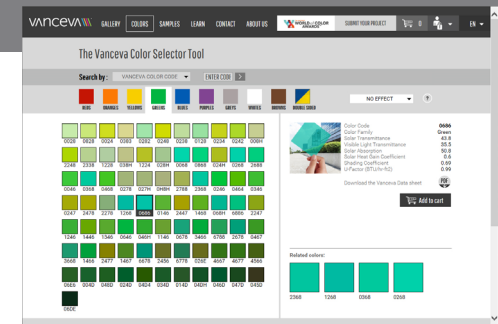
VANCEVA GALLERY COLORS SAMPLES LEARN CONTACT ABOUT US WORLD OF COLOR AWARDS SUBMIT YOUR PROJECT 0 EN

The Vanceva Color Selector Tool

Search by: VANCEVA COLOR CODE ENTER CODE

REDS ORANGES YELLOWS GREENS BLUES PURPLES GREYS WHITES BROWNS DOUBLE CODED

NO EFFECT ?

| 0028 | 0828 | 0024 | 0083 | 0282 | 0248 | 0238 | 0128 | 0234 | 0242 | 008H |
|---|---|---|---|---|---|---|---|---|---|---|
| 2248 | 2338 | 1228 | 038H | 1224 | 028H | 0068 | 0868 | 024H | 0268 | 2688 |
| 0046 | 0368 | 0468 | 0278 | 027H | 068H | 2788 | 2368 | 0266 | 0464 | 0346 |
| 0247 | 2478 | 2278 | 1268 | 0686 | 0146 | 2447 | 1466 | 066H | 666H | 2247 |
| 1246 | 1446 | 1346 | 0646 | 046H | 1146 | 0678 | 3466 | 6766 | 2678 | 0467 |
| 3668 | 1466 | 2477 | 1467 | 6678 | 2456 | 6778 | 026E | 4667 | 4677 | 4566 |
| 024E | 024D | 046D | 024D | 042D | 034D | 014D | 042H | 046D | 047D | 045D |
| 06DE | | | | | | | | | | |

Color Code 0686
Color Family Green
Solar Transmittance 43.8
Visible Light Transmittance 55.5
Solar Absorption 50.8
Solar Heat Gain Coefficient 0.6
Shading Coefficient 0.69
U-Factor (BTU/hr-ft2) 0.99

Download the Vanceva Data sheet PDF

Add to cart

Related colors:

2368 1268 0368 0268